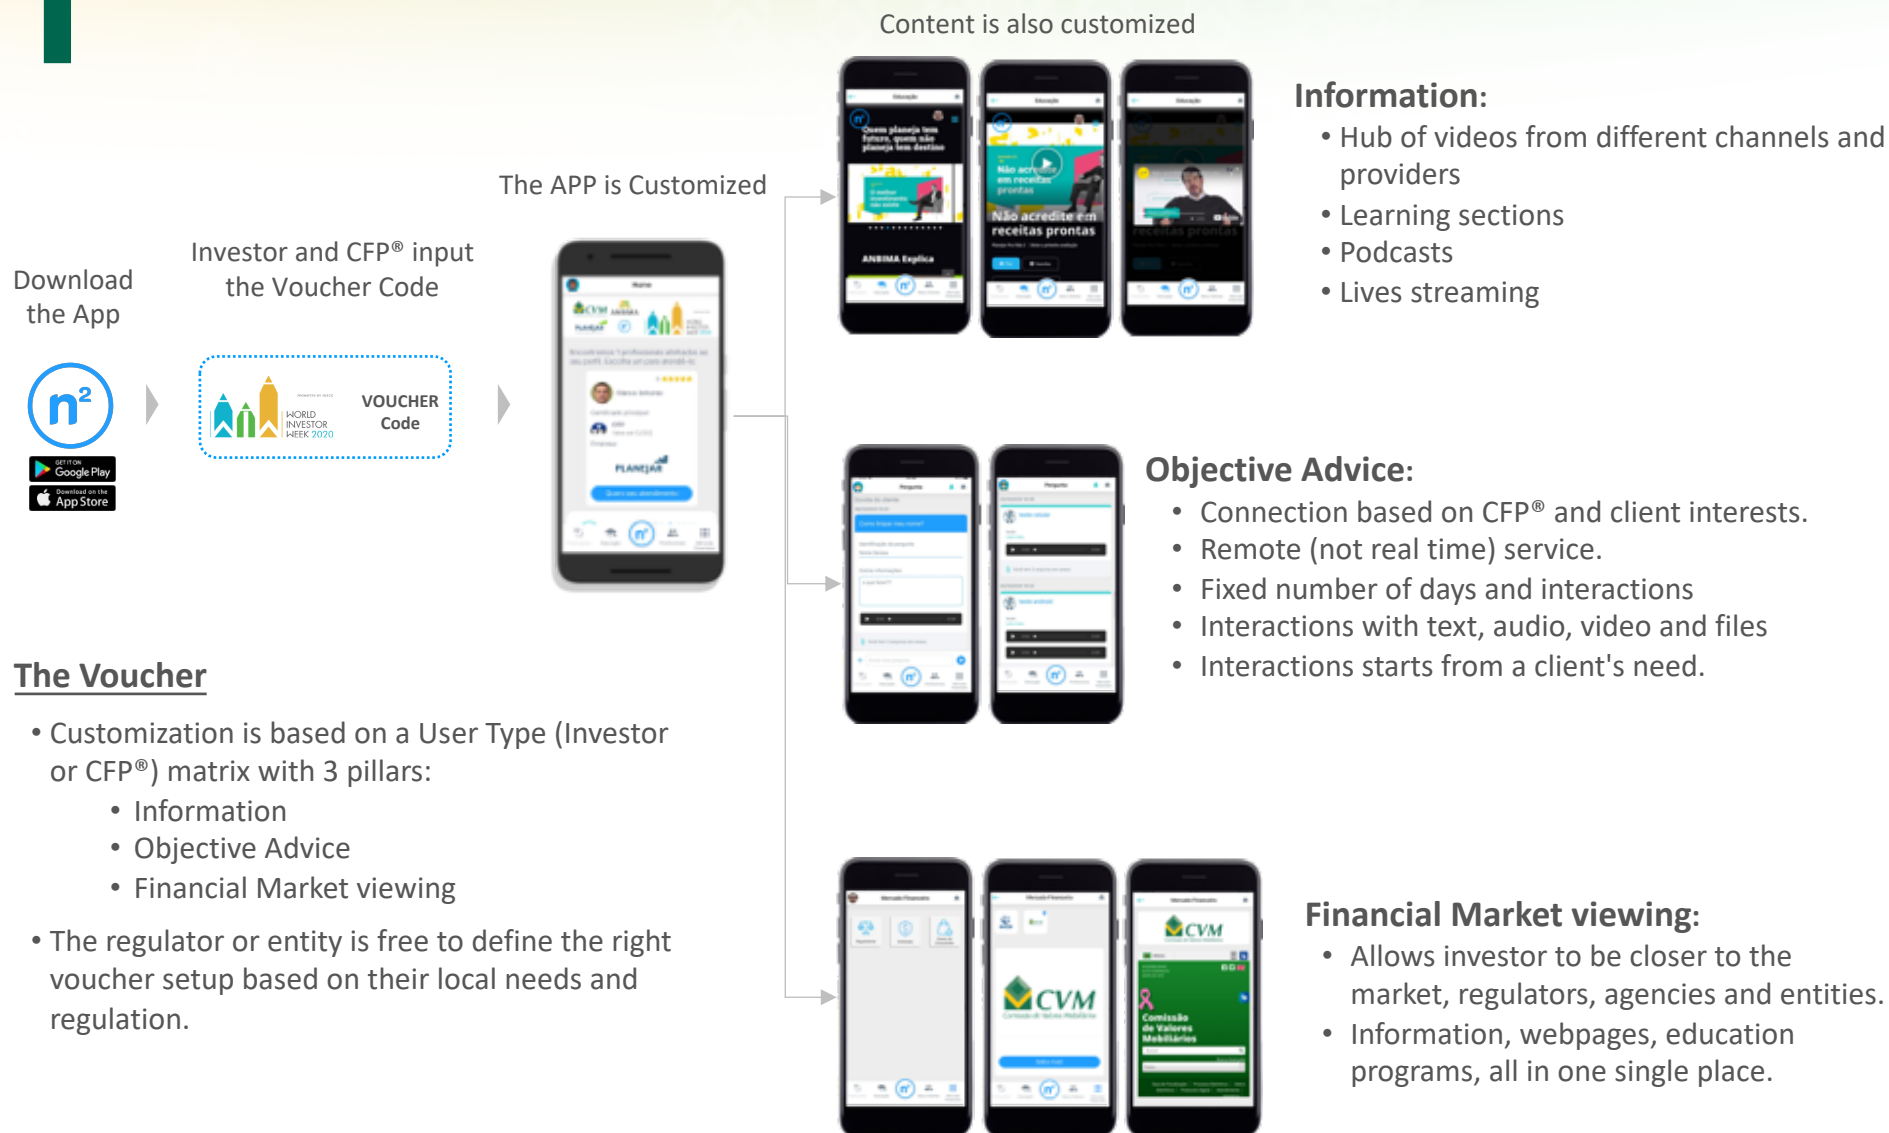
Content is also customized

Information:
• Hub of videos from different channels and providers
• Learning sections
• Podcasts
• Lives streaming

The APP is Customized

Download the App

Investor and CFP® input the Voucher Code

$n^2$

GET IT ON Google Play

Download on the App Store

WORLD INVESTOR WEEK 2020

VOUCHER Code

Quem planeja tem futuro, quem não planeja tem destino

ANBIMA Explica

Não acredite em receitas prontas

Não acredite em receitas prontas

PLANEJAR

CVM

Objective Advice:
• Connection based on CFP® and client interests.
• Remote (not real time) service.
• Fixed number of days and interactions
• Interactions with text, audio, video and files
• Interactions starts from a client's need.

The Voucher

• Customization is based on a User Type (Investor or CFP®) matrix with 3 pillars:
• Information
• Objective Advice
• Financial Market viewing

• The regulator or entity is free to define the right voucher setup based on their local needs and regulation.

CVM

CVM

Comissão de Valores Mobiliários

Financial Market viewing:
• Allows investor to be closer to the market, regulators, agencies and entities.
• Information, webpages, education programs, all in one single place.